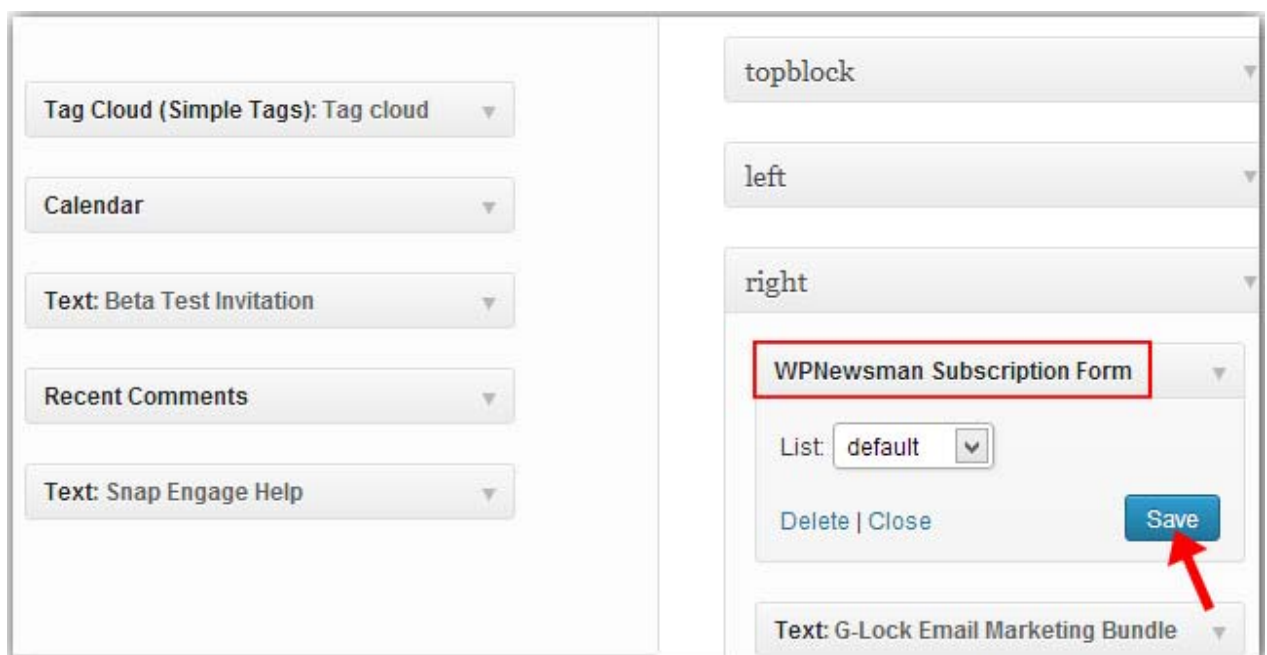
Tag Cloud (Simple Tags): Tag cloud

Calendar

Text: Beta Test Invitation

Recent Comments

Text: Snap Engage Help

topblock

left

right

WPNewsman Subscription Form

List: default

Delete | Close

Save

Text: G-Lock Email Marketing Bundle